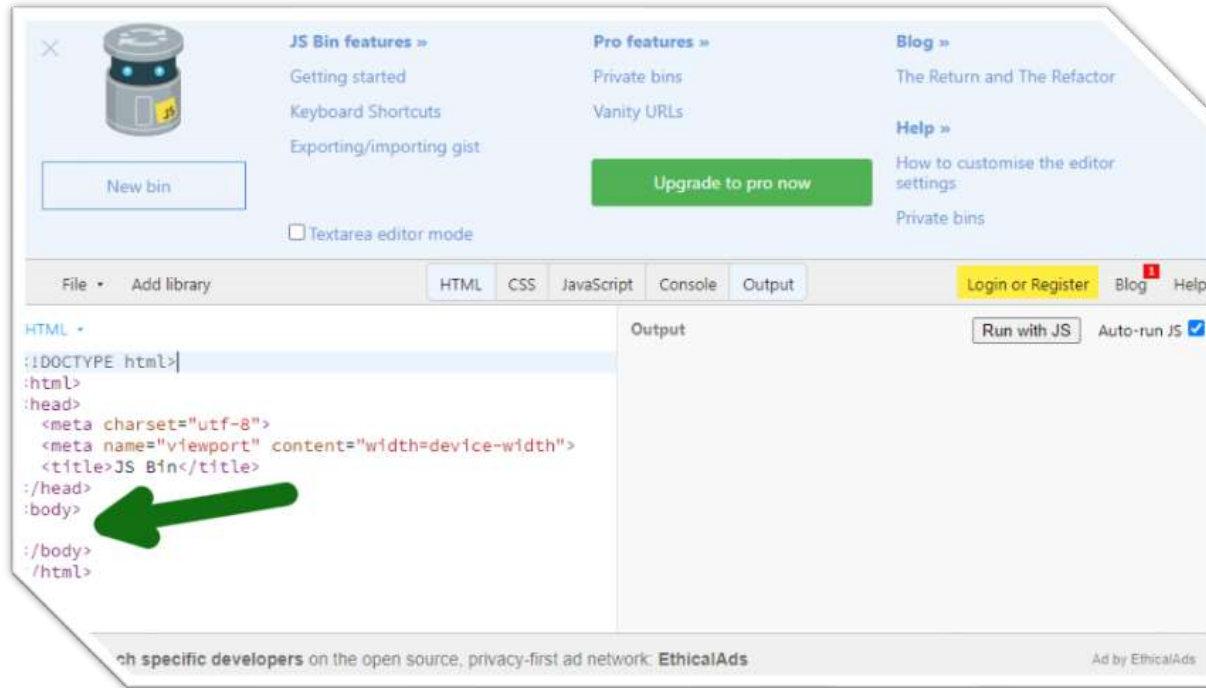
JS

New bin

JS Bin features »
Getting started
Keyboard Shortcuts
Exporting/importing gist

Textarea editor mode

Pro features »
Private bins
Vanity URLs

Upgrade to pro now

Blog »
The Return and The Refactor

Help »
How to customise the editor settings
Private bins

File • Add library

HTML CSS JavaScript Console Output

Login or Register Blog 1 Help

HTML •

:!DOCTYPE html>
:html>
:head>
  <meta charset="utf-8">
  <meta name="viewport" content="width=device-width">
  <title>JS Bin</title>
:/head>
:body>

:/body>
:/html>

Output

Run with JS Auto-run JS

ch specific developers on the open source, privacy-first ad network: EthicalAds

Ad by EthicalAds